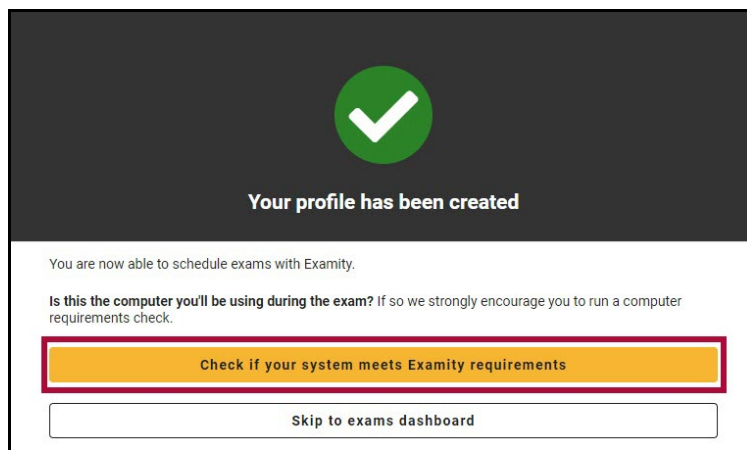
Your profile has been created

You are now able to schedule exams with Examity.

**Is this the computer you'll be using during the exam?** If so we strongly encourage you to run a computer requirements check.

Check if your system meets Examity requirements

Skip to exams dashboard